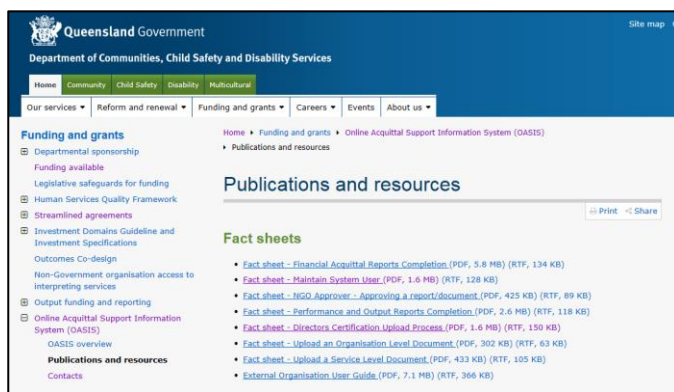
Queensland Government

Site map

Department of Communities, Child Safety and Disability Services

Home Community Child Safety Disability Multicultural

Our services ▾ Reform and renewal ▾ Funding and grants ▾ Careers ▾ Events About us ▾

Funding and grants
⊞ Departmental sponsorship
Funding available
Legislative safeguards for funding
⊞ Human Services Quality Framework
⊞ Streamlined agreements
⊞ Investment Domains Guideline and Investment Specifications
Outcomes Co-design
Non-Government organisation access to interpreting services
⊞ Output funding and reporting
⊟ Online Acquittal Support Information System (OASIS)
OASIS overview
Publications and resources
Contacts

Home ▸ Funding and grants ▸ Online Acquittal Support Information System (OASIS) ▸ Publications and resources

Publications and resources

Print Share

Fact sheets

- Fact sheet - Financial Acquittal Reports Completion (PDF, 5.8 MB) (RTF, 134 KB)
- Fact sheet - Maintain System User (PDF, 1.6 MB) (RTF, 128 KB)
- Fact sheet - NGO Approver - Approving a report/document (PDF, 425 KB) (RTF, 89 KB)
- Fact sheet - Performance and Output Reports Completion (PDF, 2.6 MB) (RTF, 118 KB)
- Fact sheet - Directors Certification Upload Process (PDF, 1.6 MB) (RTF, 150 KB)
- Fact sheet - Upload an Organisation Level Document (PDF, 302 KB) (RTF, 63 KB)
- Fact sheet - Upload a Service Level Document (PDF, 433 KB) (RTF, 105 KB)
- External Organisation User Guide (PDF, 7.1 MB) (RTF, 366 KB)